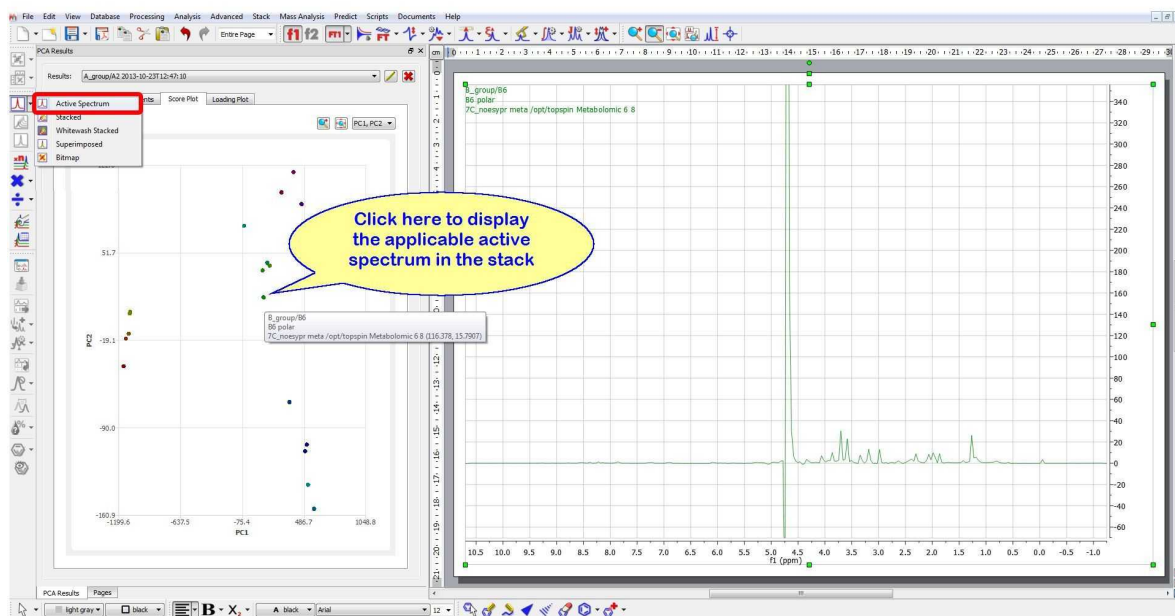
File Edit View Database Processing Analysis Advanced Stack Mass Analysis Predict Scripts Documents Help

Entire Page

PCA Results

Results: A_group/A2 2013-10-23T12:47:10

Active Spectrum
Stacked
Whitewash Stacked
Superimposed
Bitmap

nts Score Plot Loading Plot

PC1, PC2

51.7

-19.1

-90.0

-160.9

PC2

-1199.6 -637.5 -75.4 486.7 1048.8

PC1

Click here to display the applicable active spectrum in the stack

B_group/B6
B6 polar
7C_noesypr meta /opt/topspin Metabolomic 6 8 (116.378, 15.7907)

cm 1 2 3 4 5 6 7 8 9 10 11 12 13 14 15 16 17 18 19 20 21 22 23 24 25 26 27 28 29

B_group/B6
B6 polar
7C_noesypr meta /opt/topspin Metabolomic 6 8

340
320
300
280
260
240
220
200
180
160
140
120
100
80
60
40
20
0
-20
-40
-60

10.5 10.0 9.5 9.0 8.5 8.0 7.5 7.0 6.5 6.0 5.5 5.0 4.5 4.0 3.5 3.0 2.5 2.0 1.5 1.0 0.5 0.0 -0.5 -1.0
f1 (ppm)

PCA Results Pages

light gray black B X A black Arial 12